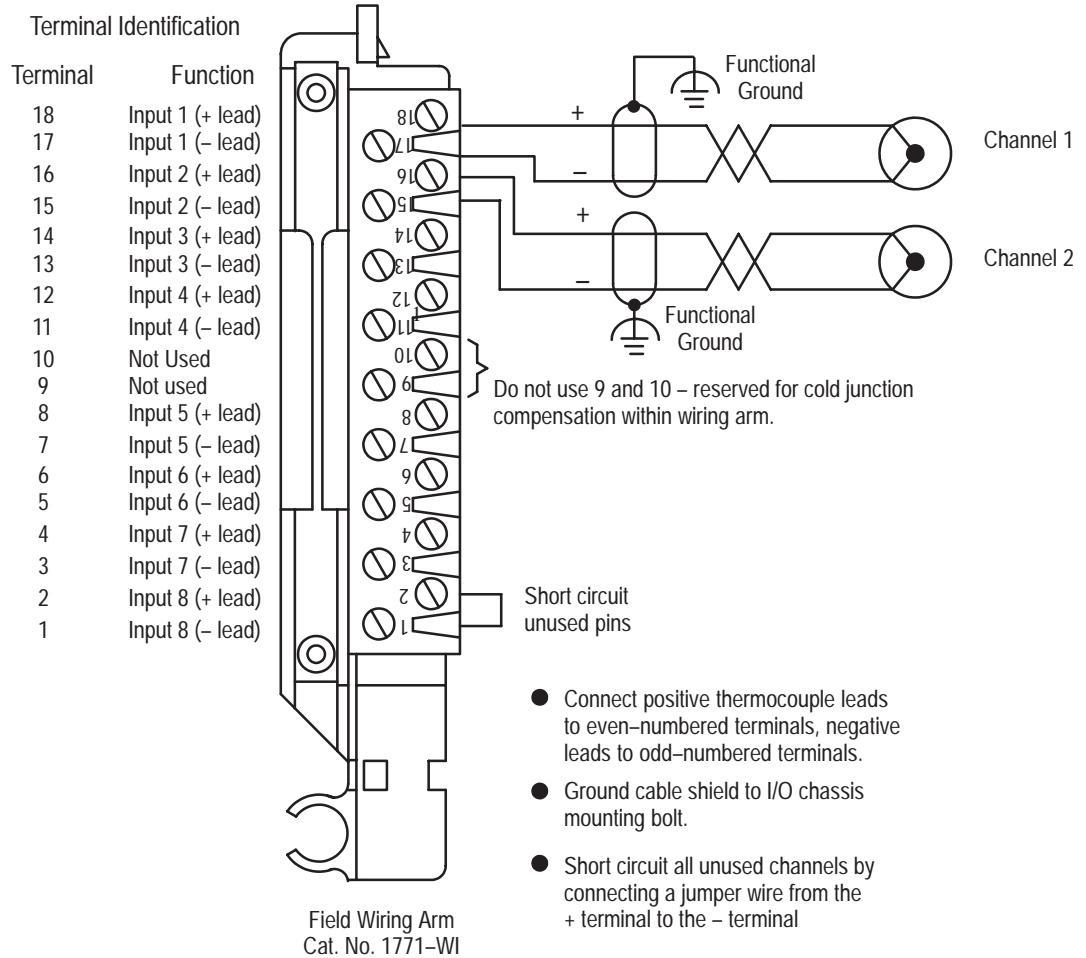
Terminal Identification

| Terminal | Function |
|---|---|
| 18 | Input 1 (+ lead) |
| 17 | Input 1 (– lead) |
| 16 | Input 2 (+ lead) |
| 15 | Input 2 (– lead) |
| 14 | Input 3 (+ lead) |
| 13 | Input 3 (– lead) |
| 12 | Input 4 (+ lead) |
| 11 | Input 4 (– lead) |
| 10 | Not Used |
| 9 | Not used |
| 8 | Input 5 (+ lead) |
| 7 | Input 5 (– lead) |
| 6 | Input 6 (+ lead) |
| 5 | Input 6 (– lead) |
| 4 | Input 7 (+ lead) |
| 3 | Input 7 (– lead) |
| 2 | Input 8 (+ lead) |
| 1 | Input 8 (– lead) |

18 17 16 15 14 13 12 11 10 9 8 7 6 5 4 3 2 1

Functional Ground

+

–

Channel 1

+

–

Channel 2

Functional Ground

Do not use 9 and 10 – reserved for cold junction compensation within wiring arm.

Short circuit unused pins

Connect positive thermocouple leads to even–numbered terminals, negative leads to odd–numbered terminals.

Ground cable shield to I/O chassis mounting bolt.

Short circuit all unused channels by connecting a jumper wire from the + terminal to the – terminal

Field Wiring Arm
Cat. No. 1771–WI